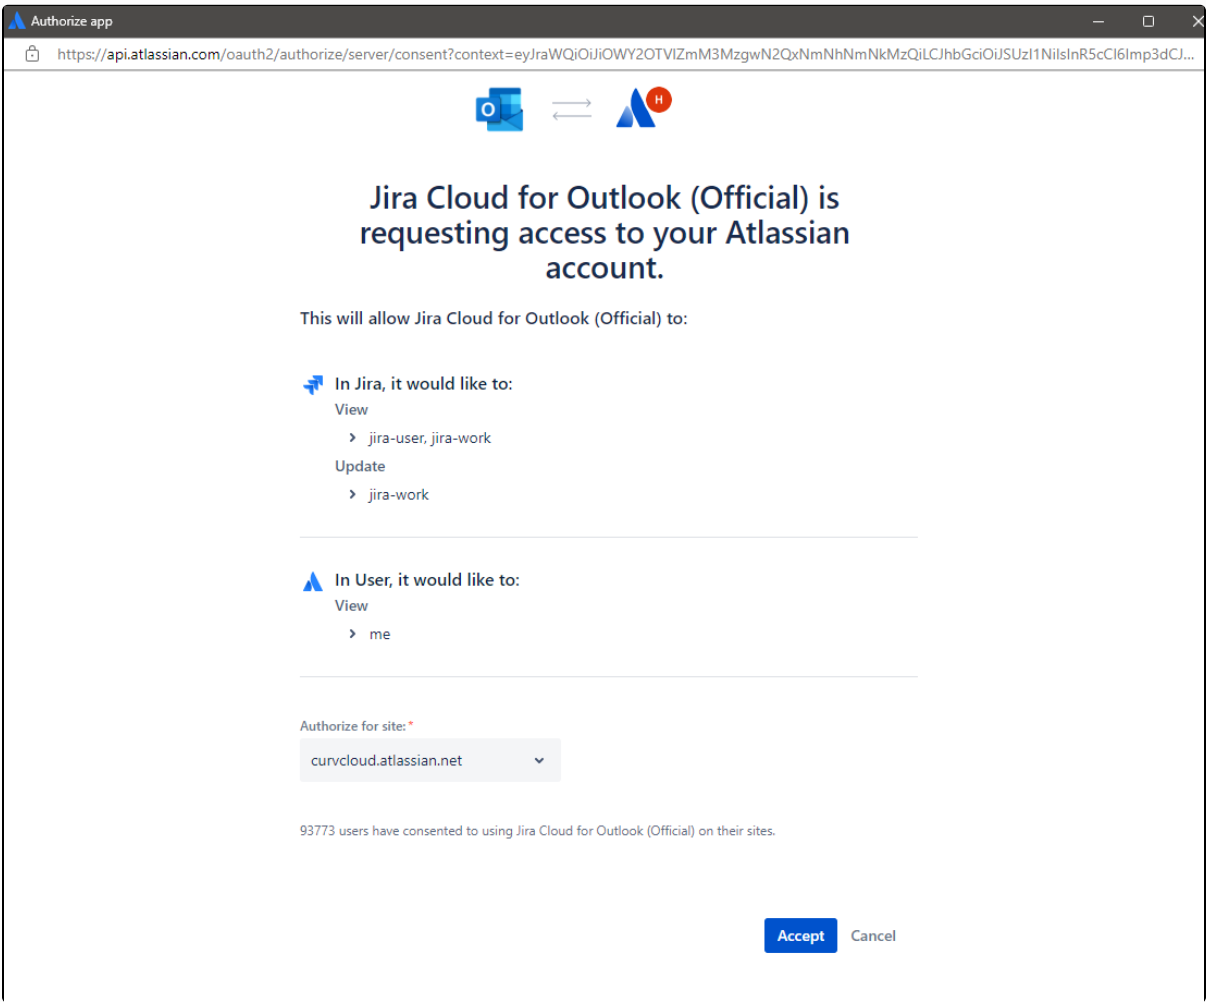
Authorize app

https://api.atlassian.com/oauth2/authorize/server/consent?context=eyJraWQiOiJiOWY2OTVlZmM3MzgwN2QxNmNhNmNkMzQiLCJhbGciOiJSUzI1NiIsInR5cCI6Imp3dCJ...

O

H

Jira Cloud for Outlook (Official) is requesting access to your Atlassian account.

This will allow Jira Cloud for Outlook (Official) to:

In Jira, it would like to:

View

jira-user, jira-work

Update

jira-work

In User, it would like to:

View

me

Authorize for site: *

curvcloud.atlassian.net

93773 users have consented to using Jira Cloud for Outlook (Official) on their sites.

Accept

Cancel